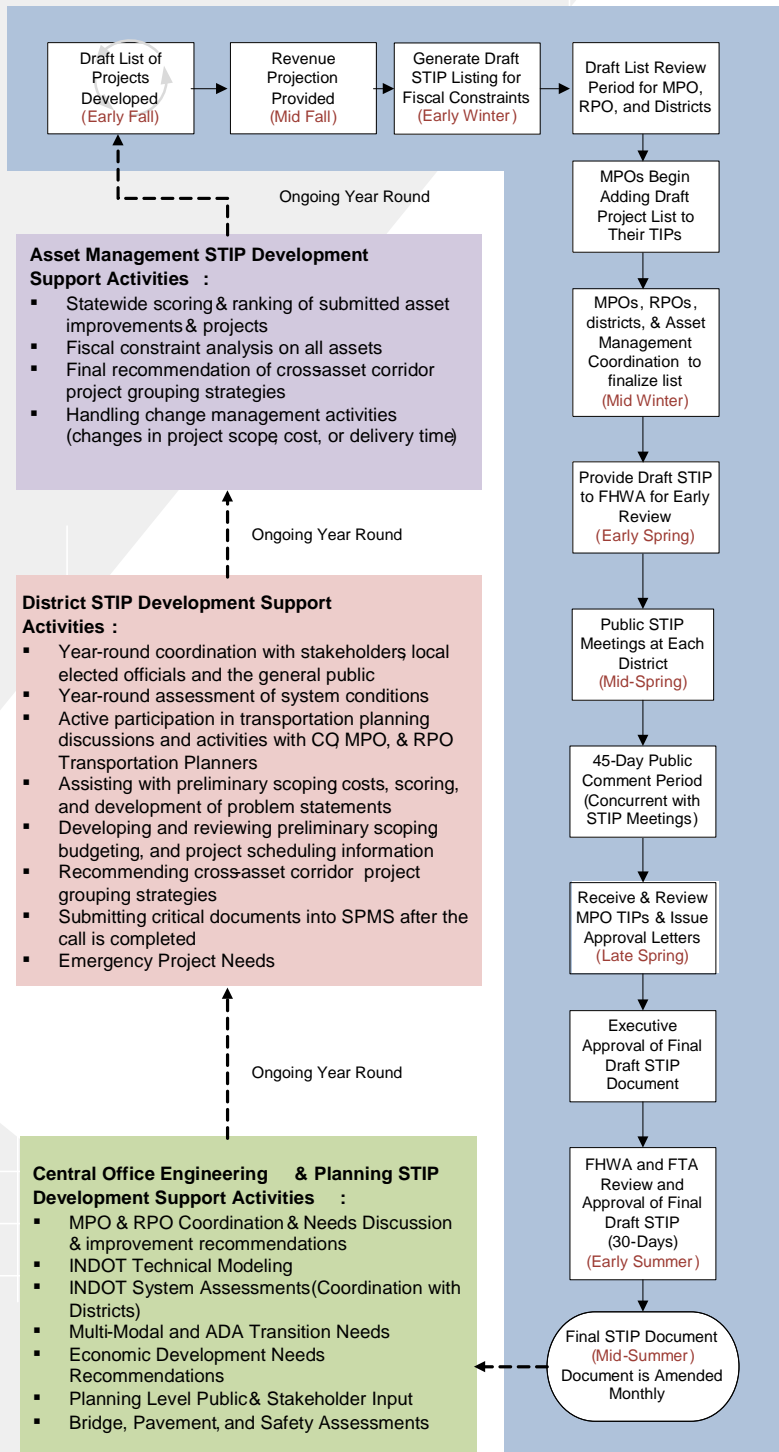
Draft List of Projects Developed (Early Fall)

Revenue Projection Provided (Mid Fall)

Generate Draft STIP Listing for Fiscal Constraints (Early Winter)

Draft List Review Period for MPO, RPO, and Districts

MPOs Begin Adding Draft Project List to Their TIPs

MPOs, RPOs, districts, & Asset Management Coordination to finalize list (Mid Winter)

Provide Draft STIP to FHWA for Early Review (Early Spring)

Public STIP Meetings at Each District (Mid-Spring)

45-Day Public Comment Period (Concurrent with STIP Meetings)

Receive & Review MPO TIPs & Issue Approval Letters (Late Spring)

Executive Approval of Final Draft STIP Document

FHWA and FTA Review and Approval of Final Draft STIP (30-Days) (Early Summer)

Final STIP Document (Mid-Summer) Document is Amended Monthly

Ongoing Year Round

Asset Management STIP Development Support Activities :
▪ Statewide scoring & ranking of submitted asset improvements & projects
▪ Fiscal constraint analysis on all assets
▪ Final recommendation of crossasset corridor project grouping strategies
▪ Handling change management activities (changes in project scope, cost, or delivery time)

Ongoing Year Round

District STIP Development Support Activities :
▪ Year-round coordination with stakeholders, local elected officials and the general public
▪ Year-round assessment of system conditions
▪ Active participation in transportation planning discussions and activities with CO, MPO, & RPO Transportation Planners
▪ Assisting with preliminary scoping costs, scoring, and development of problem statements
▪ Developing and reviewing preliminary scoping budgeting, and project scheduling information
▪ Recommending cross-asset corridor project grouping strategies
▪ Submitting critical documents into SPMS after the call is completed
▪ Emergency Project Needs

Ongoing Year Round

Central Office Engineering & Planning STIP Development Support Activities :
▪ MPO & RPO Coordination & Needs Discussion & improvement recommendations
▪ INDOT Technical Modeling
▪ INDOT System Assessments (Coordination with Districts)
▪ Multi-Modal and ADA Transition Needs
▪ Economic Development Needs Recommendations
▪ Planning Level Public & Stakeholder Input
▪ Bridge, Pavement, and Safety Assessments